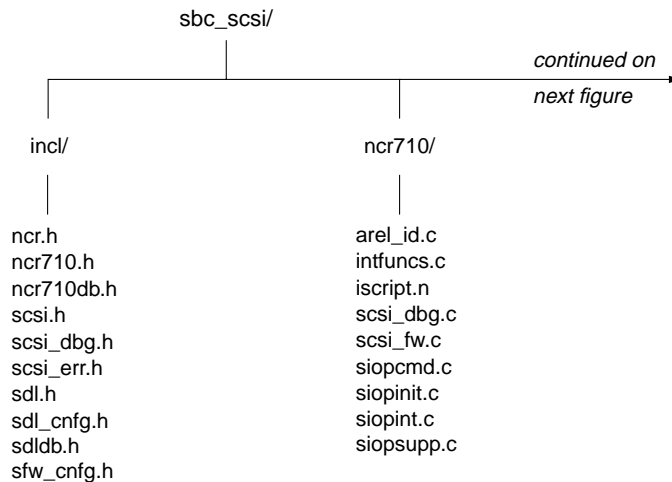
sbc_scsi/

continued on
next figure

incl/

ncr.h
ncr710.h
ncr710db.h
scsi.h
scsi_dbg.h
scsi_err.h
sdl.h
sdl_cnfg.h
sdldb.h
sfw_cnfg.h

ncr710/

arel_id.c
intfuncs.c
iscript.n
scsi_dbg.c
scsi_fw.c
siopcmd.c
siopinit.c
siopint.c
siopsupp.c